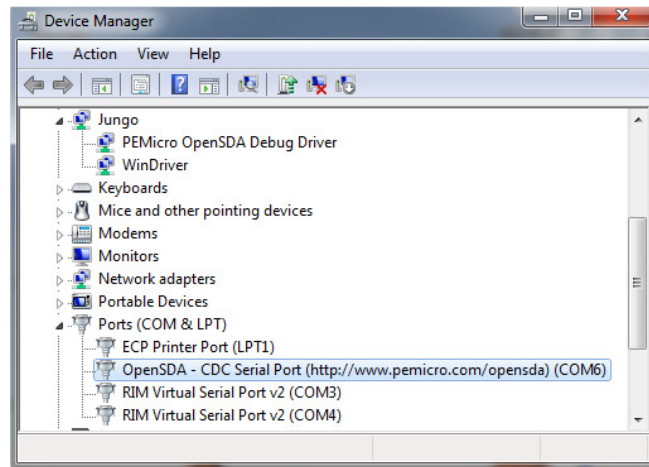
Device Manager

File Action View Help

Jungo
PEMicro OpenSDA Debug Driver
WinDriver
Keyboards
Mice and other pointing devices
Modems
Monitors
Network adapters
Portable Devices
Ports (COM & LPT)
ECP Printer Port (LPT1)
OpenSDA - CDC Serial Port (http://www.pemicro.com/opensda) (COM6)
RIM Virtual Serial Port v2 (COM3)
RIM Virtual Serial Port v2 (COM4)